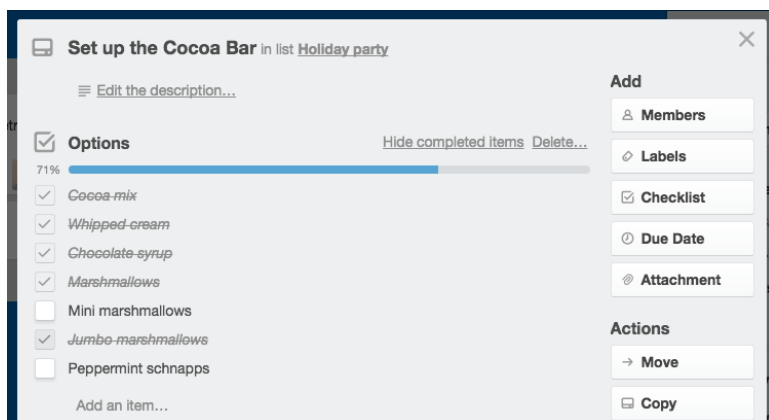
Set up the Cocoa Bar in list Holiday party

Edit the description...

Options

Hide completed items Delete...

71%

Cocoa mix

Whipped cream

Chocolate syrup

Marshmallows

Mini marshmallows

Jumbo marshmallows

Peppermint schnapps

Add an item...

Add

Members

Labels

Checklist

Due Date

Attachment

Actions

Move

Copy